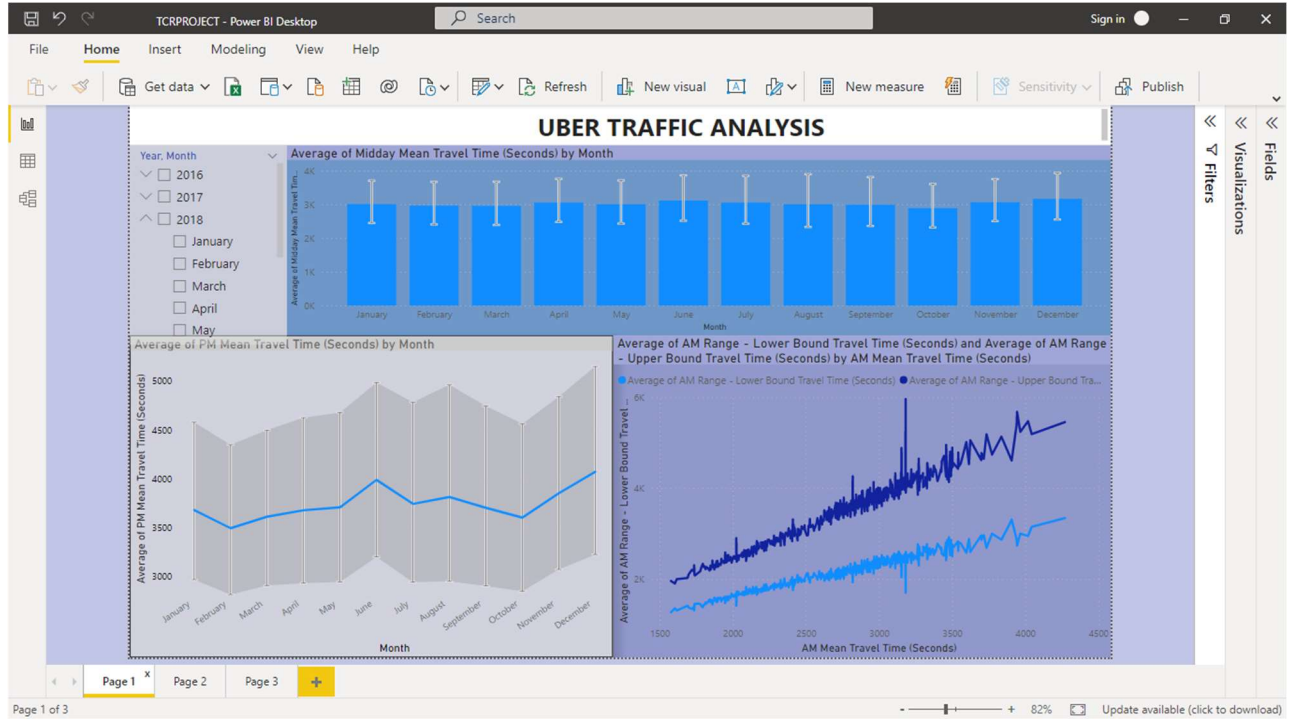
TCRPROJECT - Power BI Desktop

Search

Sign in

File Home Insert Modeling View Help

Get data Refresh New visual New measure Sensitivity Publish

UBER TRAFFIC ANALYSIS

Year, Month
2016
2017
2018
January
February
March
April
May

Average of Midday Mean Travel Time (Seconds) by Month

4K
3K
2K
1K
0K

Average of Midday Mean Travel Tim...

January February March April May June July August September October November December

Month

Average of PM Mean Travel Time (Seconds) by Month

5000
4500
4000
3500
3000

Average of PM Mean Travel Time (Seconds)

January February March April May June July August September October November December

Month

Average of AM Range - Lower Bound Travel Time (Seconds) and Average of AM Range - Upper Bound Travel Time (Seconds) by AM Mean Travel Time (Seconds)

Average of AM Range - Lower Bound Travel Time (Seconds) Average of AM Range - Upper Bound Tra...

6K
4K
2K

Average of AM Range - Lower Bound Travel

1500 2000 2500 3000 3500 4000 4500

AM Mean Travel Time (Seconds)

Filters

Visualizations

Fields

Page 1 Page 2 Page 3 +

Page 1 of 3

82%

Update available (click to download)